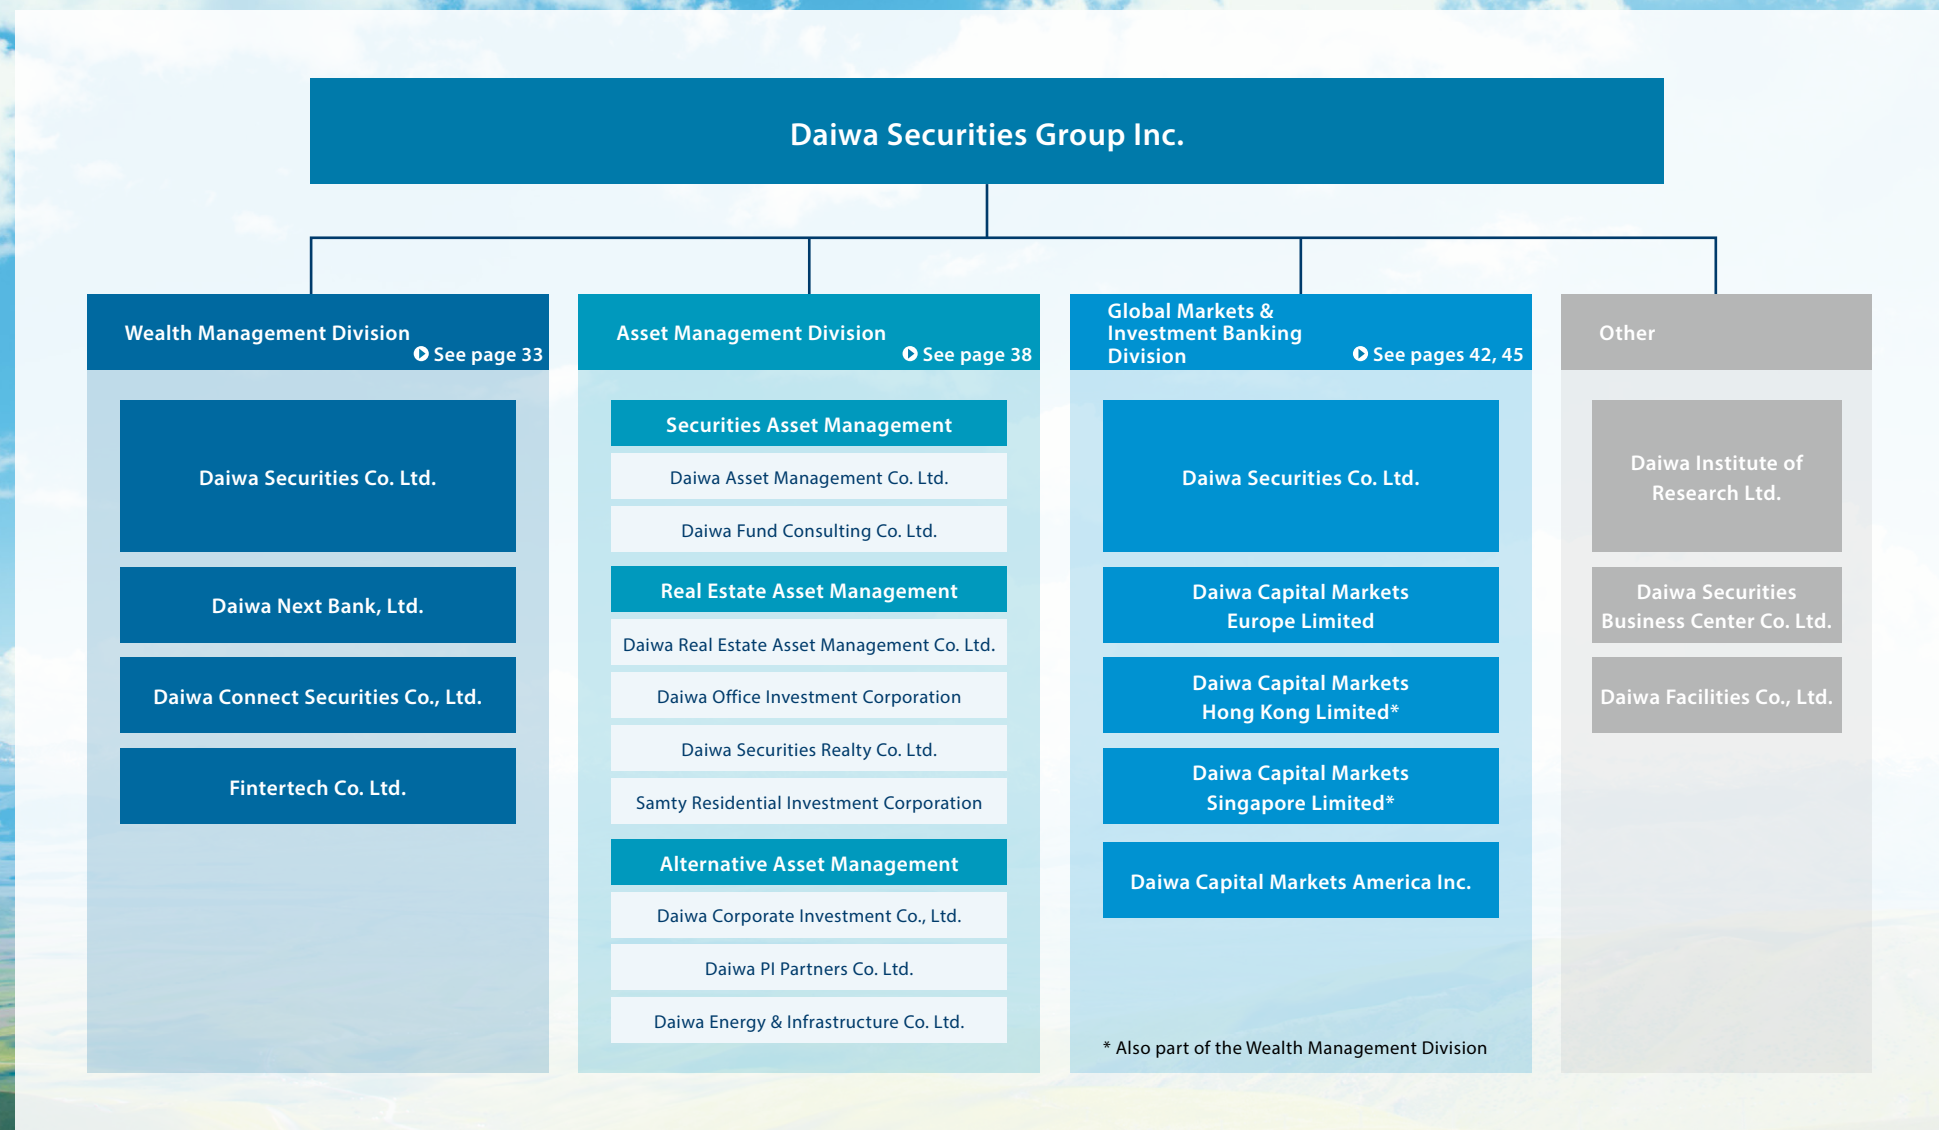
Daiwa Securities Group Inc.

Wealth Management Division
See page 33

Daiwa Securities Co. Ltd.

Daiwa Next Bank, Ltd.

Daiwa Connect Securities Co., Ltd.

Fintertech Co. Ltd.

Asset Management Division
See page 38

Securities Asset Management

Daiwa Asset Management Co. Ltd.

Daiwa Fund Consulting Co. Ltd.

Real Estate Asset Management

Daiwa Real Estate Asset Management Co. Ltd.

Daiwa Office Investment Corporation

Daiwa Securities Realty Co. Ltd.

Samty Residential Investment Corporation

Alternative Asset Management

Daiwa Corporate Investment Co., Ltd.

Daiwa PI Partners Co. Ltd.

Daiwa Energy & Infrastructure Co. Ltd.

Global Markets & Investment Banking Division
See pages 42, 45

Daiwa Securities Co. Ltd.

Daiwa Capital Markets Europe Limited

Daiwa Capital Markets Hong Kong Limited*

Daiwa Capital Markets Singapore Limited*

Daiwa Capital Markets America Inc.

* Also part of the Wealth Management Division

Other

Daiwa Institute of Research Ltd.

Daiwa Securities Business Center Co. Ltd.

Daiwa Facilities Co., Ltd.